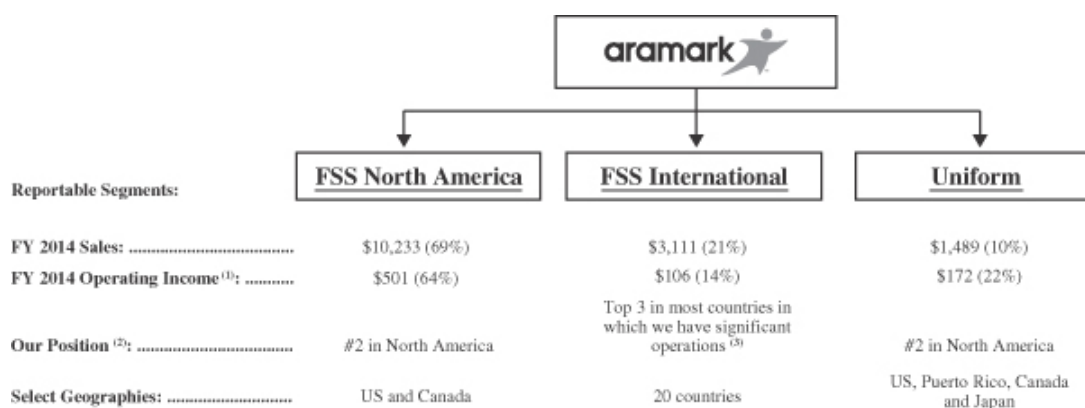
aramark

| Reportable Segments: | FSS North America | FSS International | Uniform |
|---|---|---|---|
| FY 2014 Sales: .................................... | \$10,233 (69%) | \$3,111 (21%) | \$1,489 (10%) |
| FY 2014 Operating Income $^{(1)}$: ........... | \$501 (64%) | \$106 (14%) | \$172 (22%) |
| Our Position $^{(2)}$: .................................. | #2 in North America | Top 3 in most countries in which we have significant operations $^{(3)}$ | #2 in North America |
| Select Geographies: ............................ | US and Canada | 20 countries | US, Puerto Rico, Canada and Japan |